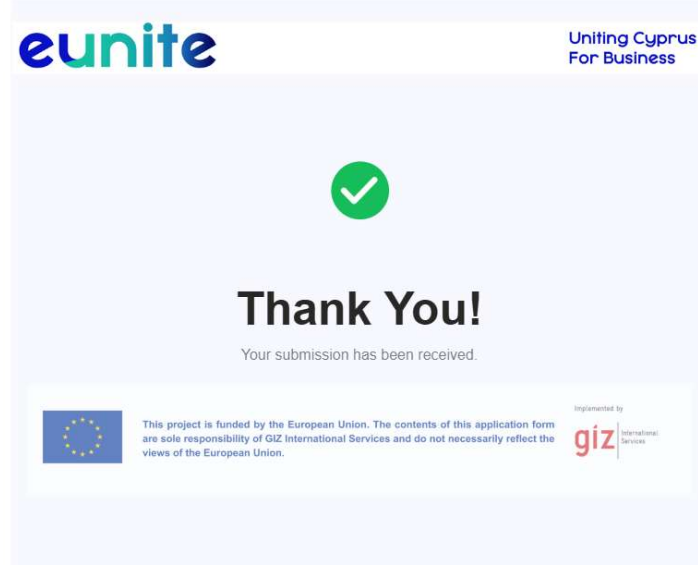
eunite

Uniting Cyprus For Business

Thank You!

Your submission has been received.

This project is funded by the European Union. The contents of this application form are sole responsibility of GIZ International Services and do not necessarily reflect the views of the European Union.

Implemented by

giz International Services